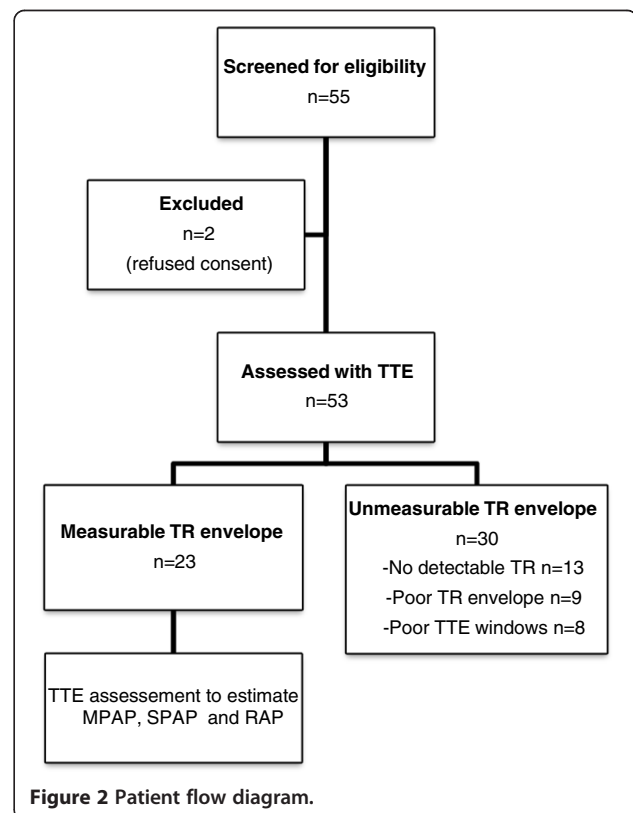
Screened for eligibility
n=55

Excluded
n=2
(refused consent)

Assessed with TTE
n=53

Measurable TR envelope
n=23

Unmeasurable TR envelope
n=30
-No detectable TR n=13
-Poor TR envelope n=9
-Poor TTE windows n=8

TTE assessement to estimate MPAP, SPAP and RAP

Figure 2 Patient flow diagram.